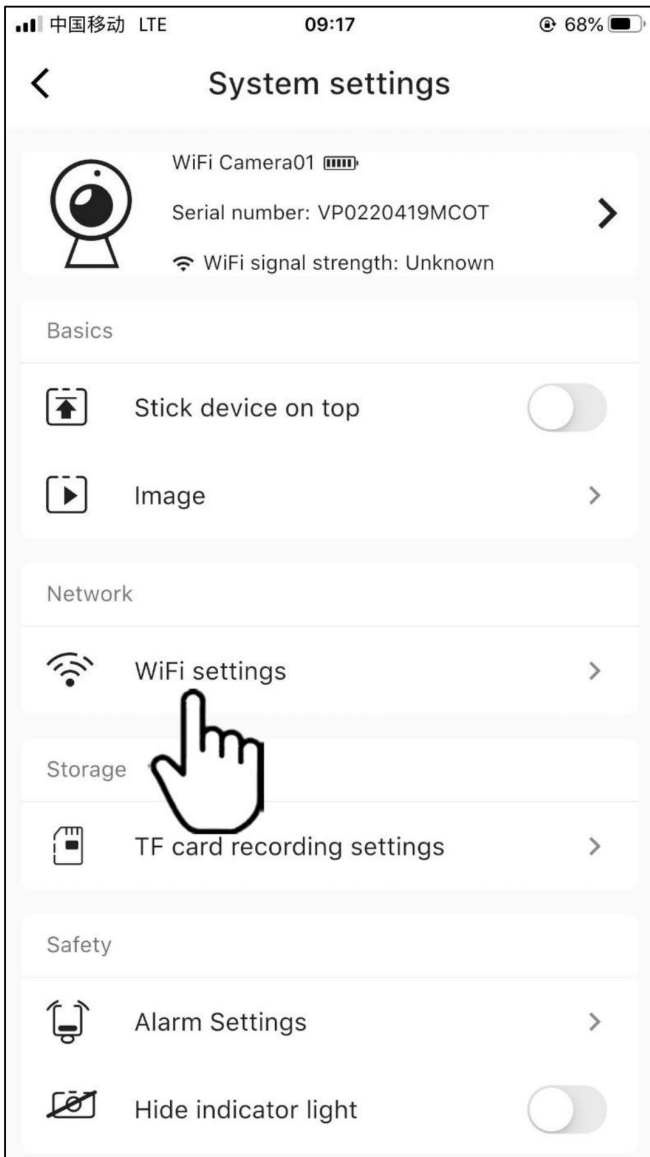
中国移动 LTE 09:17 68%

System settings

WiFi Camera01

Serial number: VP0220419MCOT

WiFi signal strength: Unknown

Basics

Stick device on top

Image

Network

WiFi settings

Storage

TF card recording settings

Safety

Alarm Settings

Hide indicator light